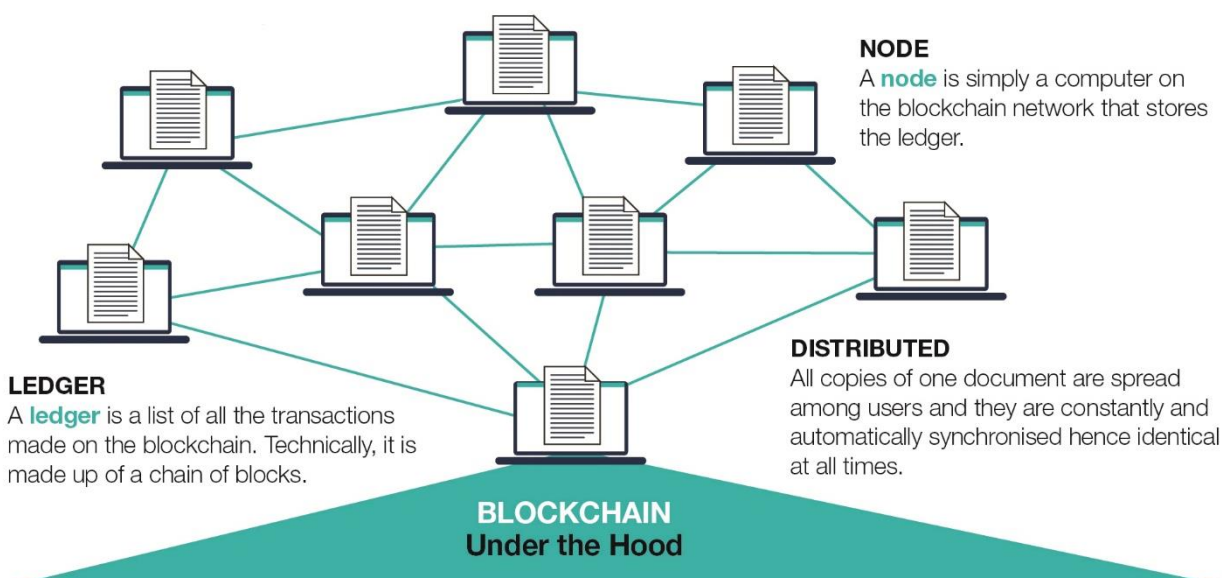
NODE
A node is simply a computer on the blockchain network that stores the ledger.

LEDGER
A ledger is a list of all the transactions made on the blockchain. Technically, it is made up of a chain of blocks.

DISTRIBUTED
All copies of one document are spread among users and they are constantly and automatically synchronised hence identical at all times.

BLOCKCHAIN
Under the Hood